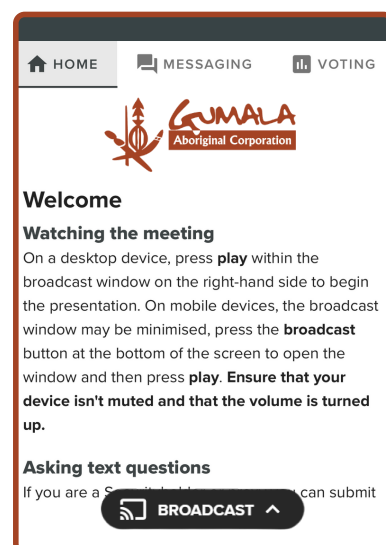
HOME MESSAGING VOTING

GUMALA
Aboriginal Corporation

Welcome

Watching the meeting

On a desktop device, press play within the broadcast window on the right-hand side to begin the presentation. On mobile devices, the broadcast window may be minimised, press the broadcast button at the bottom of the screen to open the window and then press play. Ensure that your device isn't muted and that the volume is turned up.

Asking text questions

If you are a S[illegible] can submit

BROADCAST